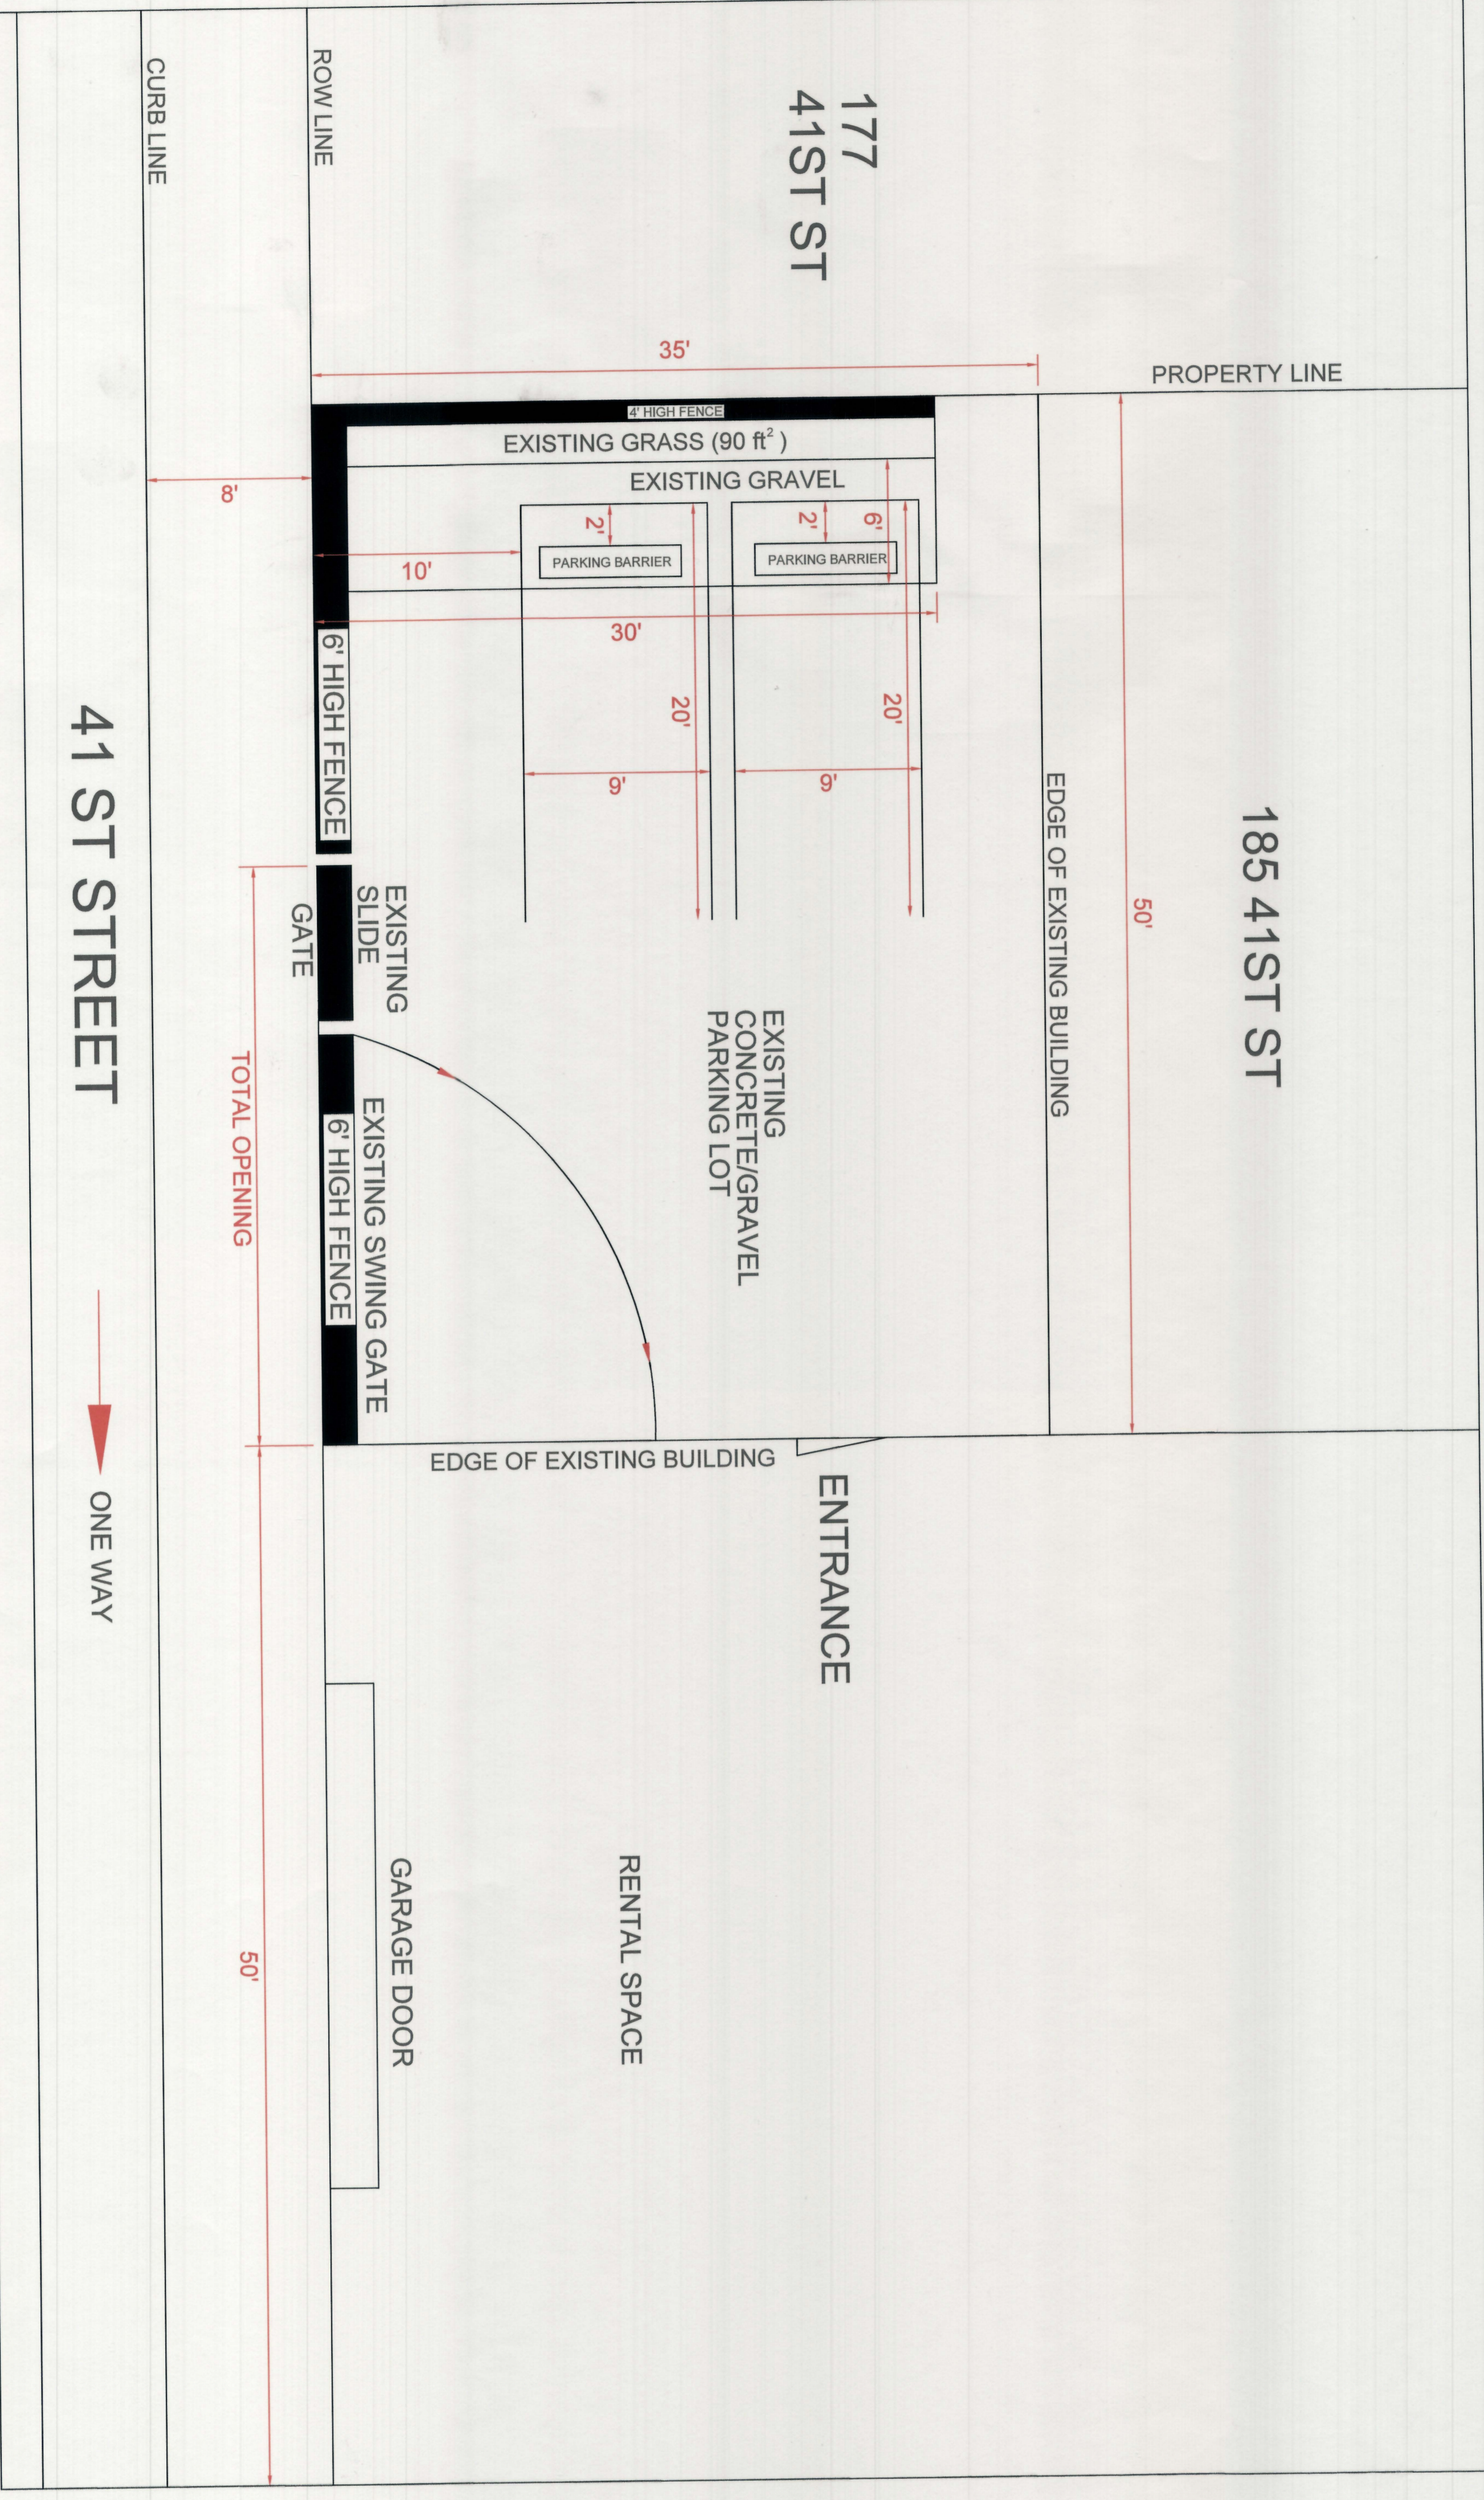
CURB LINE

ROW LINE

177
41ST ST

35'

PROPERTY LINE

4' HIGH FENCE

EXISTING GRASS (90 ft$^2$ )

EXISTING GRAVEL

8'

2'

2'

6'

PARKING BARRIER

PARKING BARRIER

10'

30'

6' HIGH FENCE

20'

20'

9'

9'

41 ST STREET

EDGE OF EXISTING BUILDING

185 41ST ST

50'

GATE

EXISTING SLIDE

EXISTING CONCRETE/GRAVEL PARKING LOT

TOTAL OPENING

EXISTING SWING GATE

6' HIGH FENCE

EDGE OF EXISTING BUILDING

ENTRANCE

ONE WAY

GARAGE DOOR

RENTAL SPACE

50'